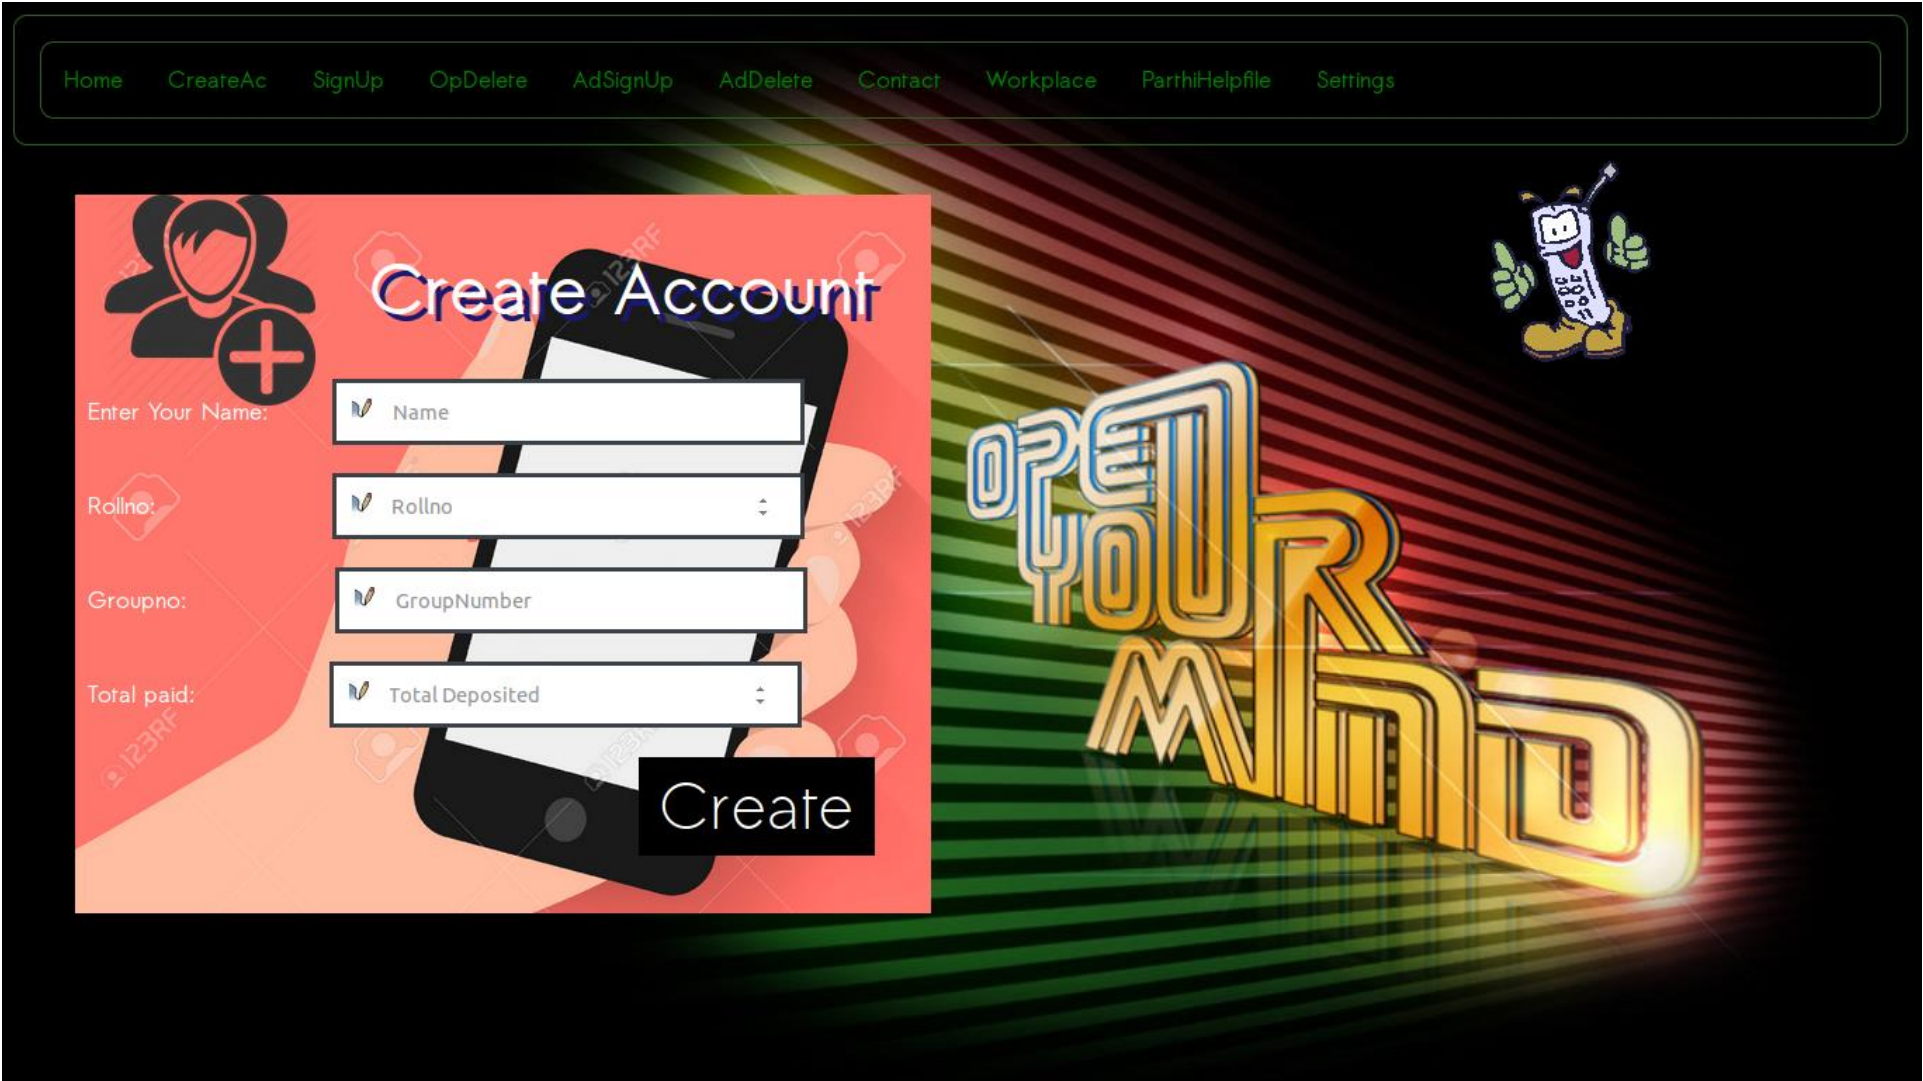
Home CreateAc SignUp OpDelete AdSignUp AdDelete Contact Workplace ParthiHelpfile Settings

Create Account

Enter Your Name: Name

Rollno: Rollno

Groupno: GroupNumber

Total paid: Total Deposited

Create

OPEN YOUR MIND